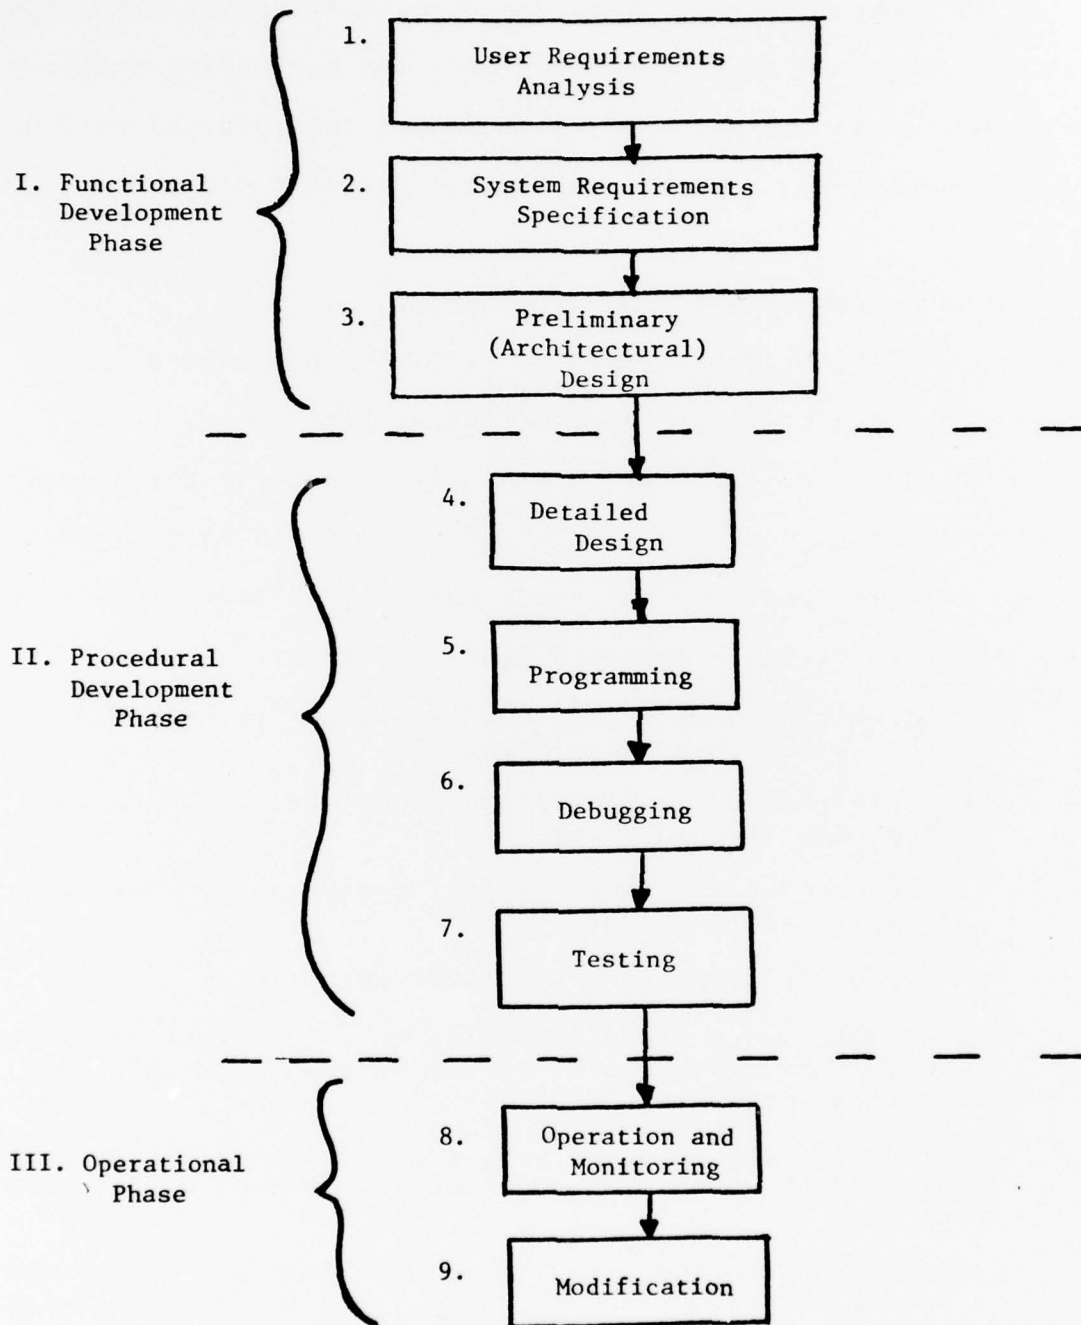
I. Functional Development Phase

1. User Requirements Analysis

2. System Requirements Specification

3. Preliminary (Architectural) Design

II. Procedural Development Phase

4. Detailed Design

5. Programming

6. Debugging

7. Testing

III. Operational Phase

8. Operation and Monitoring

9. Modification